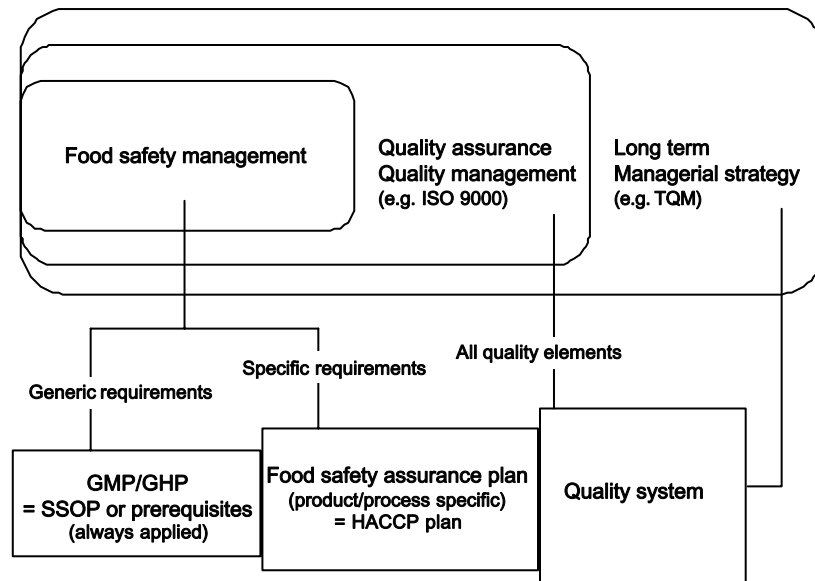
Food safety management

Quality assurance
Quality management
(e.g. ISO 9000)

Long term
Managerial strategy
(e.g. TQM)

Generic requirements

Specific requirements

All quality elements

GMP/GHP
= SSOP or prerequisites
(always applied)

Food safety assurance plan
(product/process specific)
= HACCP plan

Quality system